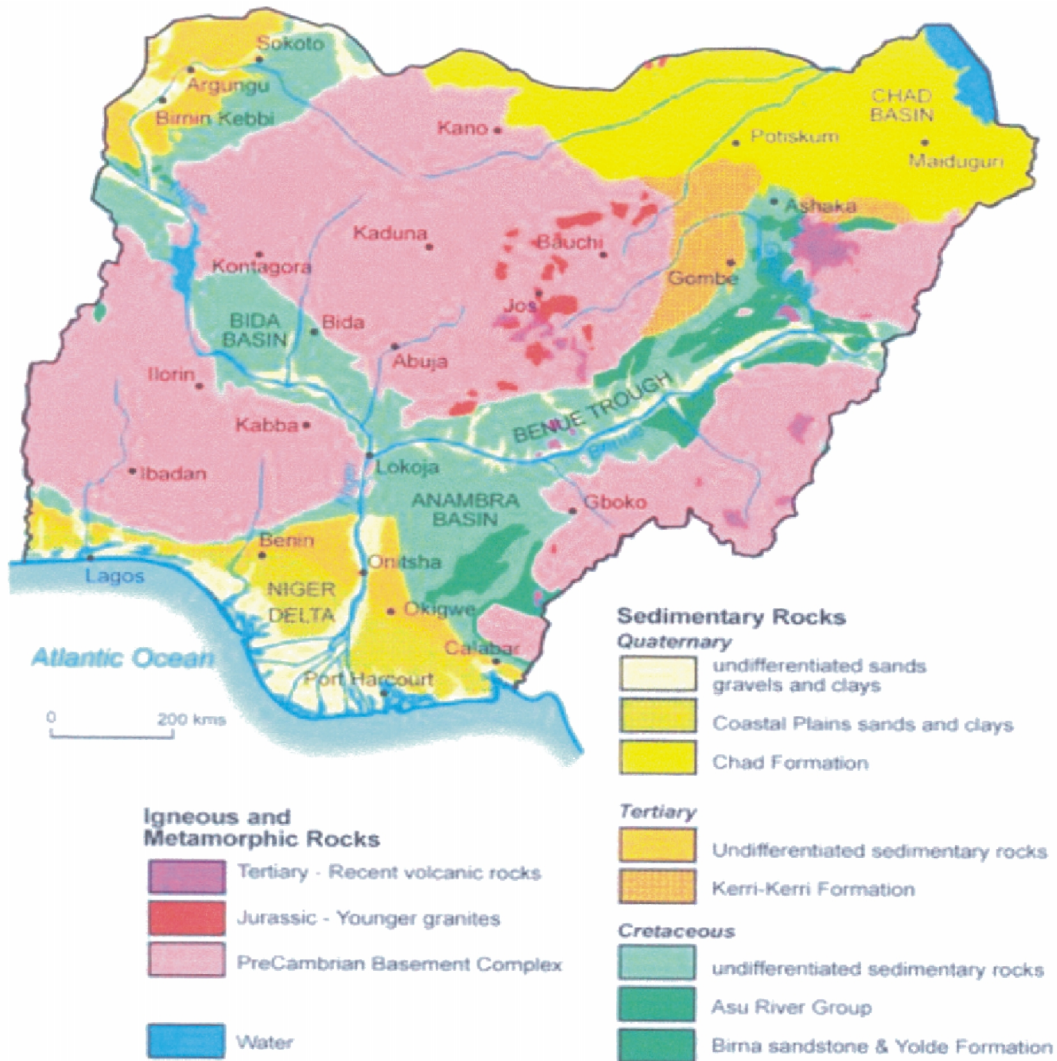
Sokoto
Argungu
Birnin Kebbi
Kano
Potiskum
CHAD BASIN
Maiduguri
Ashaka
Kaduna
Bauchi
Kontagora
Gombe
Jos
BIDA BASIN
Bida
Abuja
Ilorin
BENUE TROUGH
Kabba
Benue
Ibadan
Lokoja
Niger
ANAMBRA BASIN
Gboko
Benin
Lagos
Onitsha
NIGER DELTA
Okigwe
Atlantic Ocean
Calabar
Port Harcourt
0
200 kms

Sedimentary Rocks
Quaternary
undifferentiated sands gravels and clays
Coastal Plains sands and clays
Chad Formation
Tertiary
Undifferentiated sedimentary rocks
Kerri-Kerri Formation
Cretaceous
undifferentiated sedimentary rocks
Asu River Group
Birna sandstone & Yolde Formation

Igneous and Metamorphic Rocks
Tertiary - Recent volcanic rocks
Jurassic - Younger granites
PreCambrian Basement Complex
Water